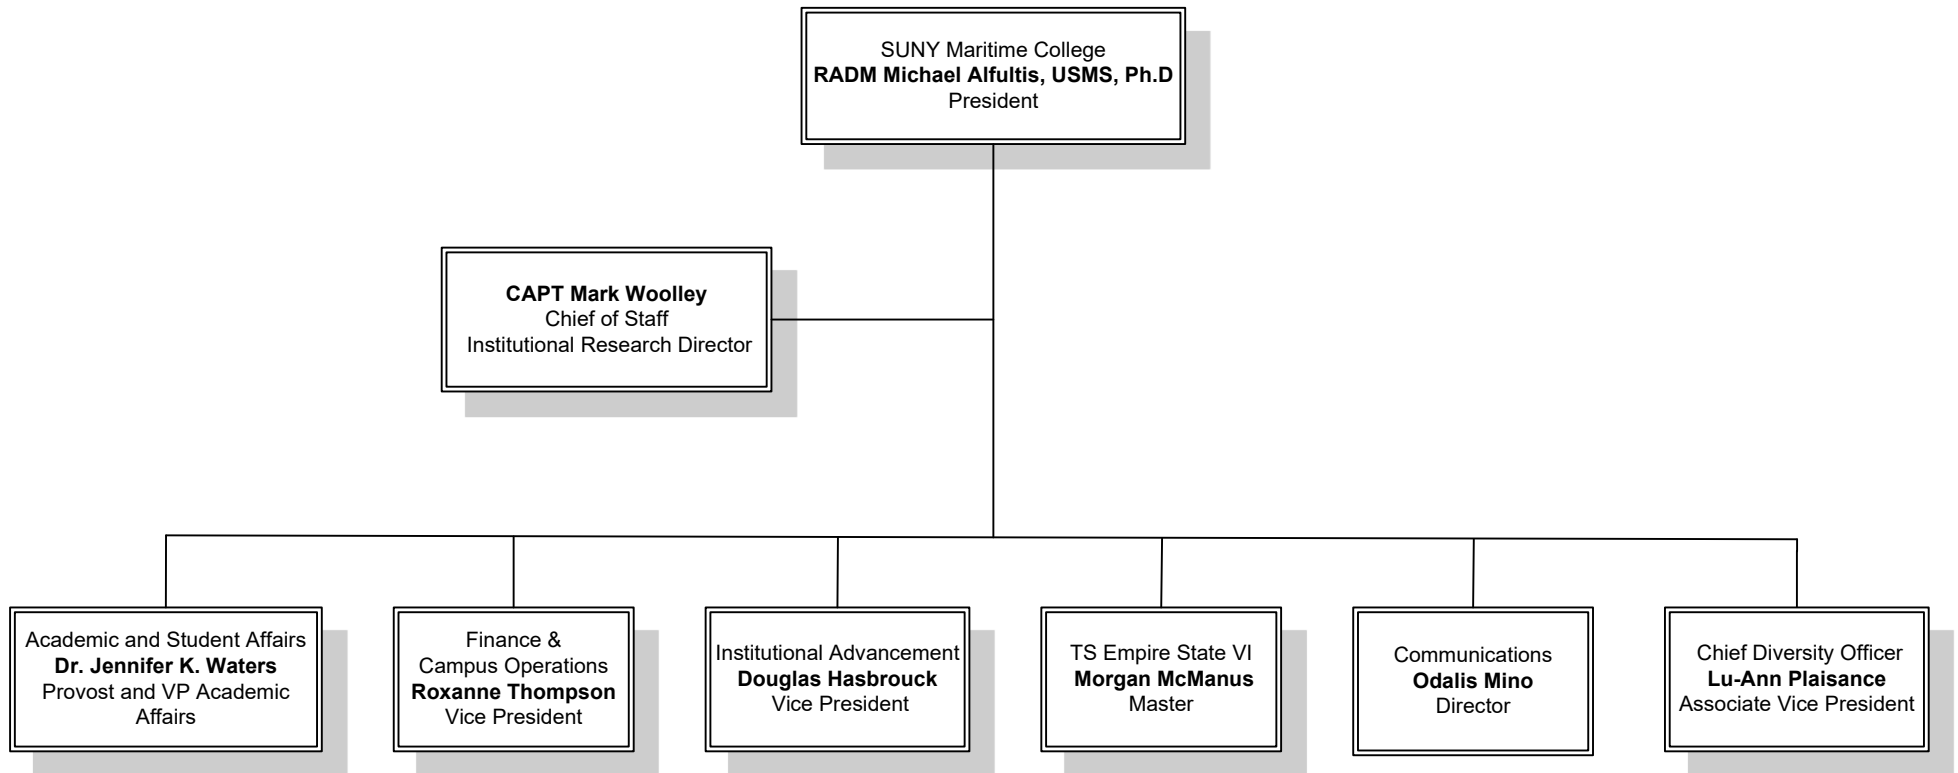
SUNY Maritime College
RADM Michael Alfultis, USMS, Ph.D
President

CAPT Mark Woolley
Chief of Staff
Institutional Research Director

Academic and Student Affairs
Dr. Jennifer K. Waters
Provost and VP Academic Affairs

Finance &
Campus Operations
Roxanne Thompson
Vice President

Institutional Advancement
Douglas Hasbrouck
Vice President

TS Empire State VI
Morgan McManus
Master

Communications
Odalis Mino
Director

Chief Diversity Officer
Lu-Ann Plaisance
Associate Vice President